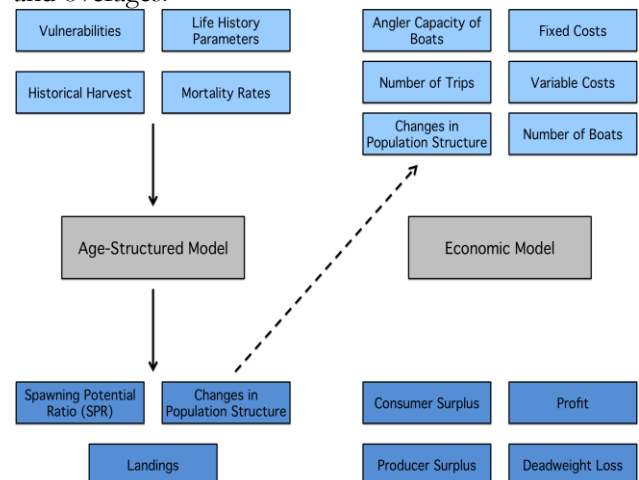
and overages.

Vulnerabilities

Life History Parameters

Historical Harvest

Mortality Rates

Age-Structured Model

Spawning Potential Ratio (SPR)

Changes in Population Structure

Landings

Angler Capacity of Boats

Fixed Costs

Number of Trips

Variable Costs

Changes in Population Structure

Number of Boats

Economic Model

Consumer Surplus

Profit

Producer Surplus

Deadweight Loss